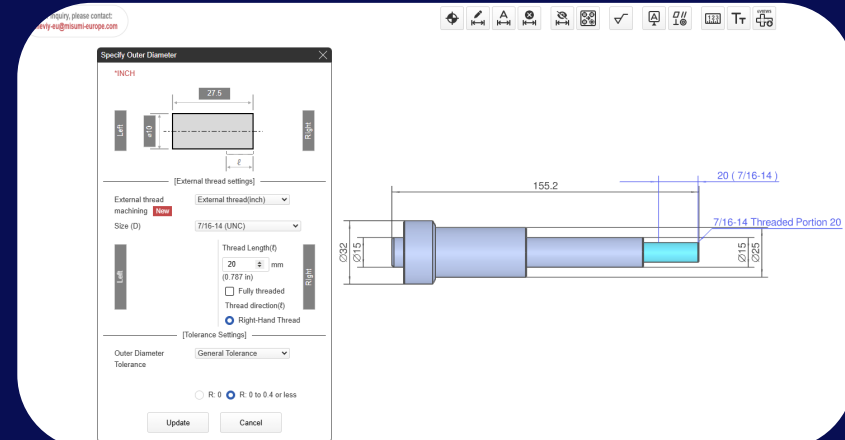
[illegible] inquiry, please contact:
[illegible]eviy-eu@misumi-europe.com

Specify Outer Diameter

*INCH

27.5

Left

ø10

Right

ℓ

[External thread settings]

External thread machining New

External thread(inch)

Size (D)

7/16-14 (UNC)

Left

Thread Length(ℓ)

20

mm

(0.787 in)

Fully threaded

Thread direction(ℓ)

Right-Hand Thread

Right

[Tolerance Settings]

Outer Diameter Tolerance

General Tolerance

R: 0

R: 0 to 0.4 or less

Update

Cancel

155.2

20 ( 7/16-14 )

7/16-14 Threaded Portion 20

Ø32

Ø15

Ø15

Ø25